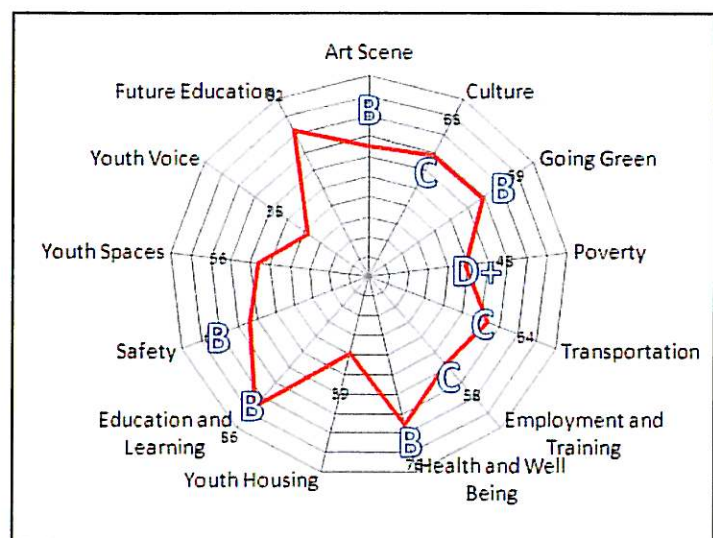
Art Scene
Culture
Going Green
Poverty
Transportation
Employment and Training
Health and Well Being
Youth Housing
Education and Learning
Safety
Youth Spaces
Youth Voice
Future Education
82
B
65
C
59
B
45
D+
54
C
58
C
75
B
39
56
B
B
56
35